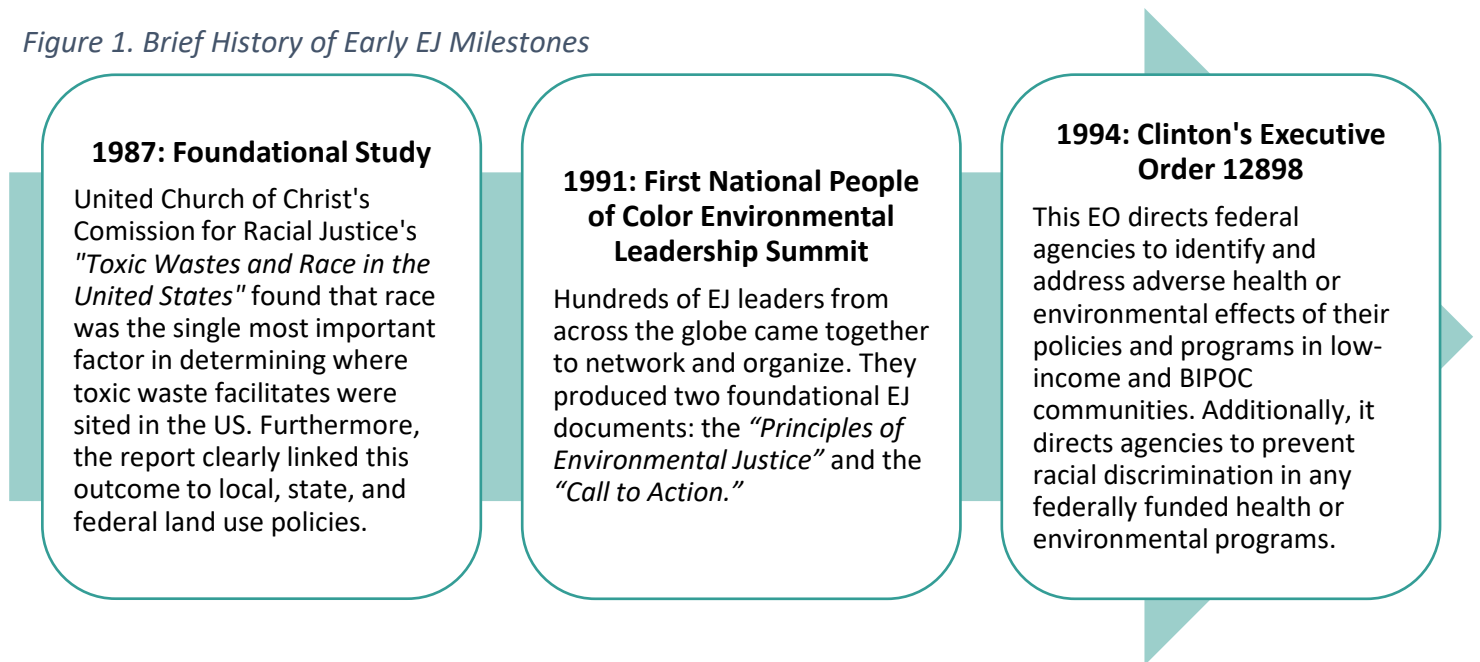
*Figure 1. Brief History of Early EJ Milestones*

**1987: Foundational Study**

United Church of Christ's Comission for Racial Justice's *"Toxic Wastes and Race in the United States"* found that race was the single most important factor in determining where toxic waste facilitates were sited in the US. Furthermore, the report clearly linked this outcome to local, state, and federal land use policies.

**1991: First National People of Color Environmental Leadership Summit**

Hundreds of EJ leaders from across the globe came together to network and organize. They produced two foundational EJ documents: the *"Principles of Environmental Justice"* and the *"Call to Action."*

**1994: Clinton's Executive Order 12898**

This EO directs federal agencies to identify and address adverse health or environmental effects of their policies and programs in low-income and BIPOC communities. Additionally, it directs agencies to prevent racial discrimination in any federally funded health or environmental programs.